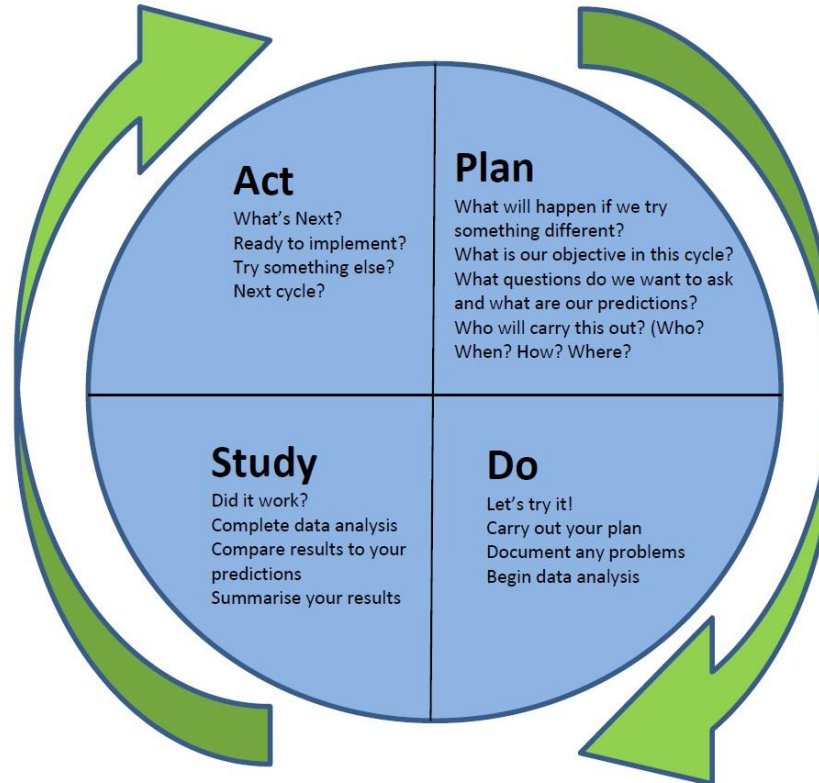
Act
What's Next?
Ready to implement?
Try something else?
Next cycle?

Plan
What will happen if we try something different?
What is our objective in this cycle?
What questions do we want to ask and what are our predictions?
Who will carry this out? (Who? When? How? Where?

Study
Did it work?
Complete data analysis
Compare results to your predictions
Summarise your results

Do
Let's try it!
Carry out your plan
Document any problems
Begin data analysis